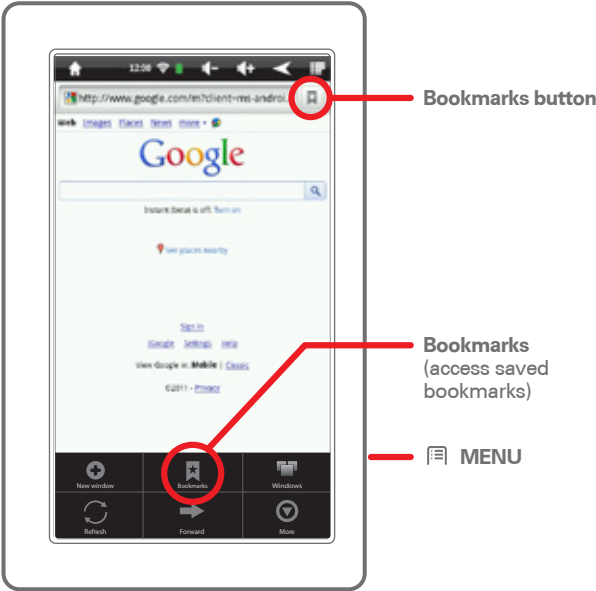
12:08

http://www.google.com/m?client=ms-androi

Web Images Places News more

Google

Instant (beta) is off: Turn on

See places nearby

Sign in

iGoogle Settings Help

View Google in: Mobile | Classic

©2011 - Privacy

New window

Bookmarks

Windows

Refresh

Forward

More

Bookmarks button

Bookmarks (access saved bookmarks)

MENU